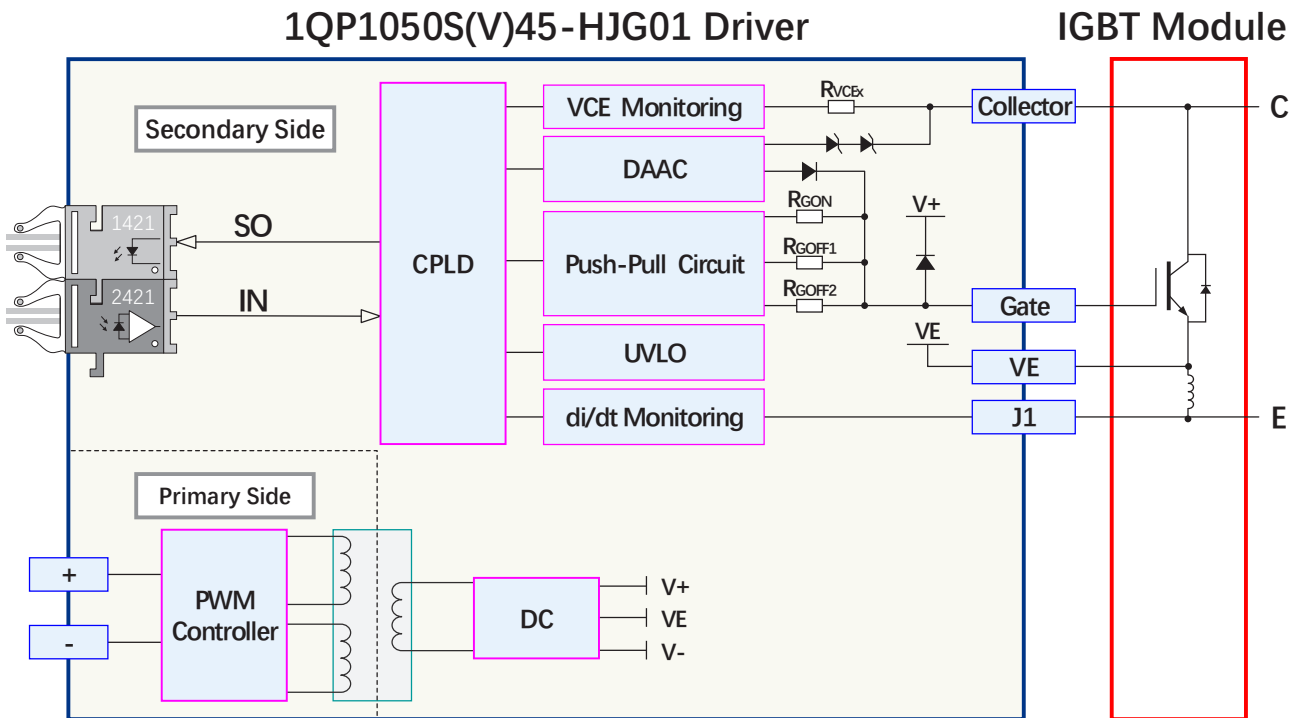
1QP1050S(V)45-HJG01 Driver

IGBT Module

Secondary Side

1421

2421

SO

IN

CPLD

VCE Monitoring

DAAC

Push-Pull Circuit

UVLO

di/dt Monitoring

$R_{VCEx}$

$R_{GON}$

$R_{GOFF1}$

$R_{GOFF2}$

V+

VE

Collector

Gate

VE

J1

C

E

Primary Side

+

-

PWM Controller

DC

V+

VE

V-